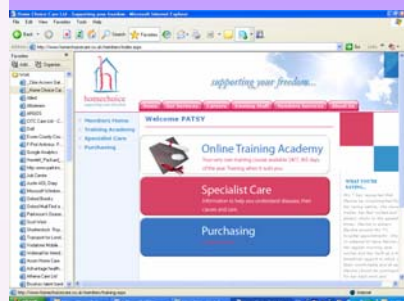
Home Choice Care Ltd - Supporting your freedom - Microsoft Internet Explorer

File Edit View Favorites Tools Help

Back Search Favorites

Address http://www.homechoicecare.co.uk/members/index.aspx

Favorites

Add... Organize...

homechoice

supporting your freedom...

Home | Our Services | Careers | Training Club | Members Area | About Us

Members Home

Training Academy

Specialist Care

Purchasing

Welcome PATSY

Online Training Academy

Your very own training course available 24/7, 365 days of the year. Training when it suits you.

Specialist Care

Information to help you understand diseases, their causes and care.

Purchasing

WHAT YOU'VE SAID...

Internet